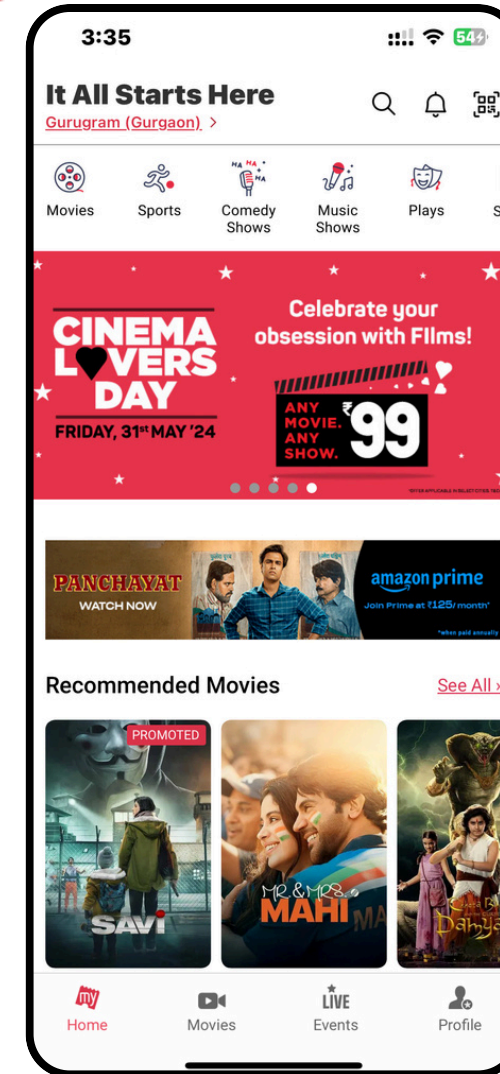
3:35

54

It All Starts Here

Gurugram (Gurgaon) >

Movies

Sports

Comedy Shows

Music Shows

Plays

S

CINEMA LOVERS DAY

FRIDAY, 31st MAY '24

Celebrate your obsession with Films!

ANY MOVIE. ANY SHOW. ₹99

PANCHAYAT

WATCH NOW

amazon prime

Join Prime at ₹125/ month*

*when paid annually

Recommended Movies

See All >

PROMOTED

SAVI

MR & MRS. MAHI

Home

Movies

LIVE

Events

Profile